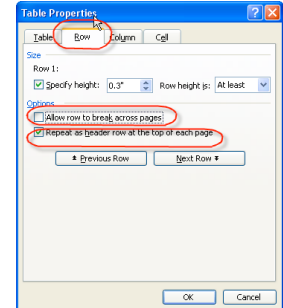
Table Properties

Table Row Column Cell

Size

Row 1:

Specify height: 0.3" Row height is: At least

Options

Allow row to break across pages

Repeat as header row at the top of each page

Previous Row Next Row

OK Cancel